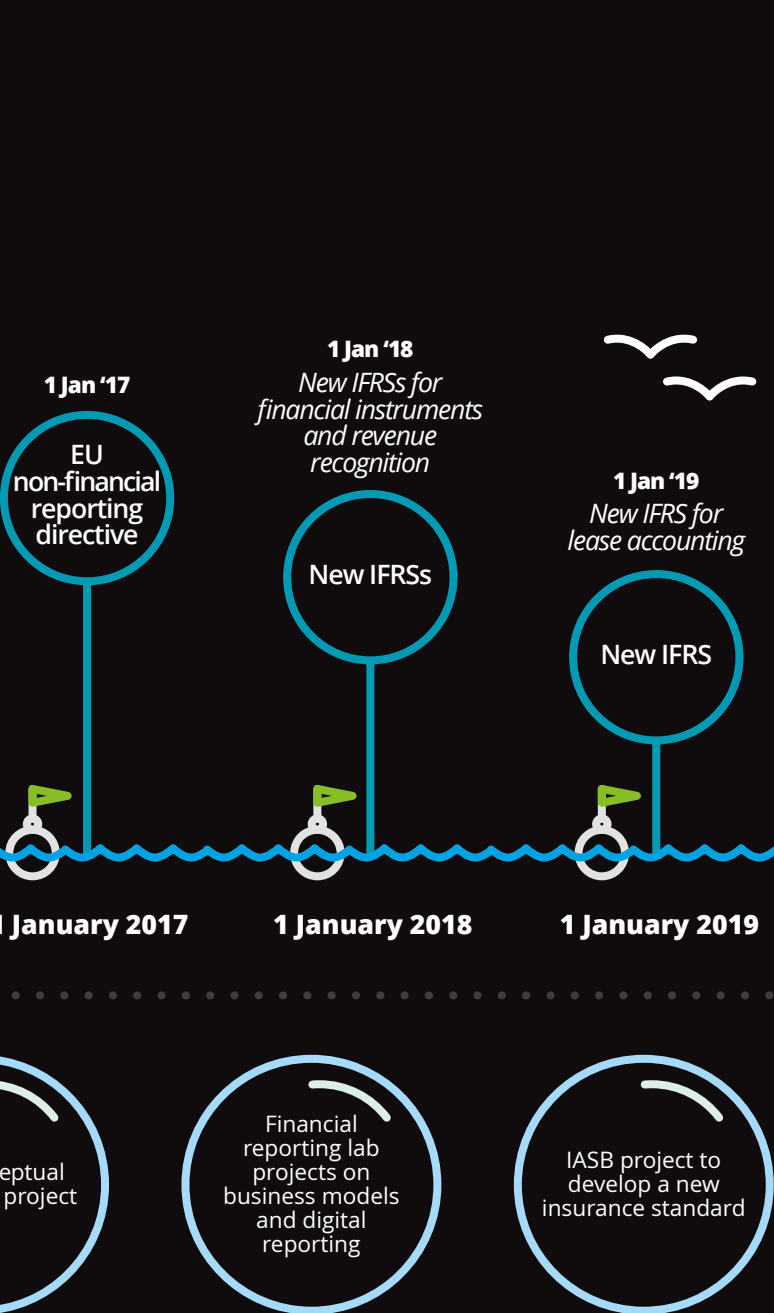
1 Jan '17

EU non-financial reporting directive

1 Jan '18

New IFRSs for financial instruments and revenue recognition

New IFRSs

1 Jan '19

New IFRS for lease accounting

New IFRS

1 January 2017

1 January 2018

1 January 2019

eptual project

Financial reporting lab projects on business models and digital reporting

IASB project to develop a new insurance standard